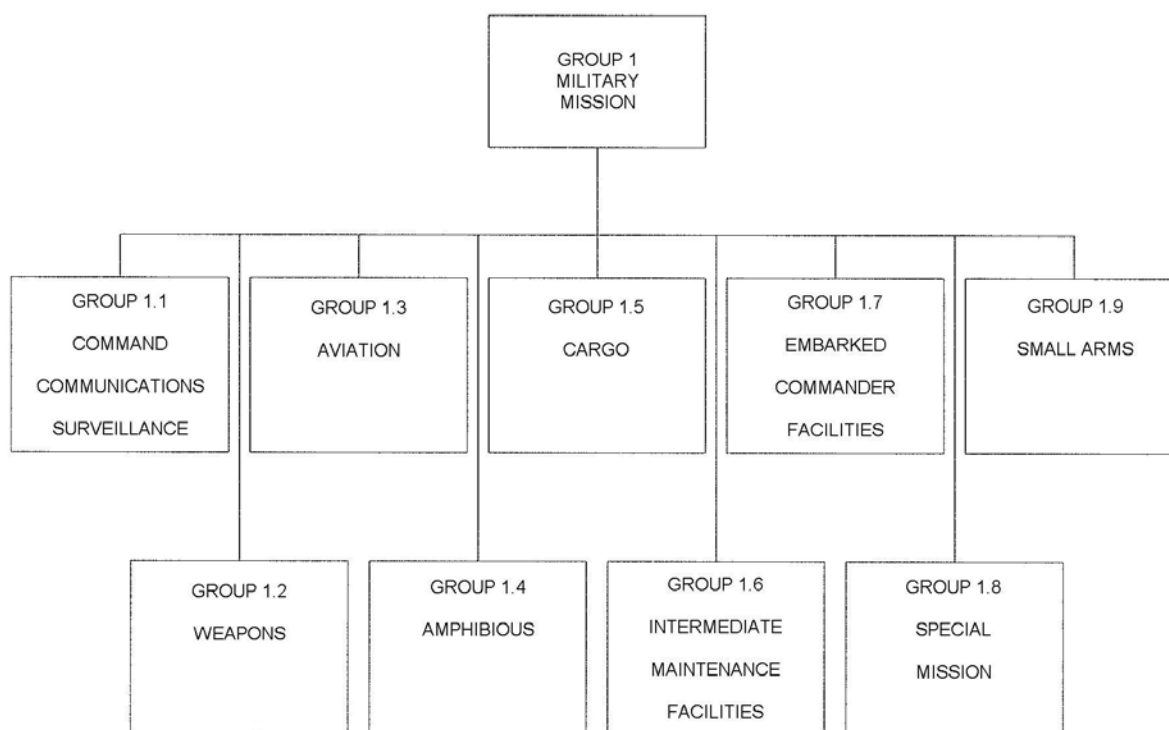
GROUP 1
MILITARY
MISSION

GROUP 1.1
COMMAND
COMMUNICATIONS
SURVEILLANCE

GROUP 1.3
AVIATION

GROUP 1.5
CARGO

GROUP 1.7
EMBARKED
COMMANDER
FACILITIES

GROUP 1.9
SMALL ARMS

GROUP 1.2
WEAPONS

GROUP 1.4
AMPHIBIOUS

GROUP 1.6
INTERMEDIATE
MAINTENANCE
FACILITIES

GROUP 1.8
SPECIAL
MISSION